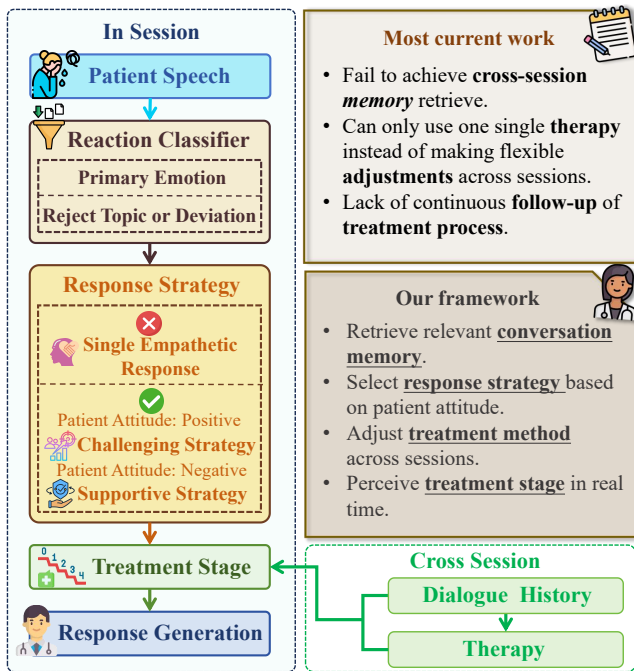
In Session

Patient Speech

Reaction Classifier

Primary Emotion

Reject Topic or Deviation

Response Strategy

Single Empathetic Response

Patient Attitude: Positive

Challenging Strategy

Patient Attitude: Negative

Supportive Strategy

Treatment Stage

Response Generation

Most current work

- Fail to achieve **cross-session *memory*** retrieve.
- Can only use one single **therapy** instead of making flexible **adjustments** across sessions.
- Lack of continuous **follow-up** of **treatment process**.

Our framework

- Retrieve relevant **conversation memory**.
- Select **response strategy** based on patient attitude.
- Adjust **treatment method** across sessions.
- Perceive **treatment stage** in real time.

Cross Session

Dialogue History

Therapy